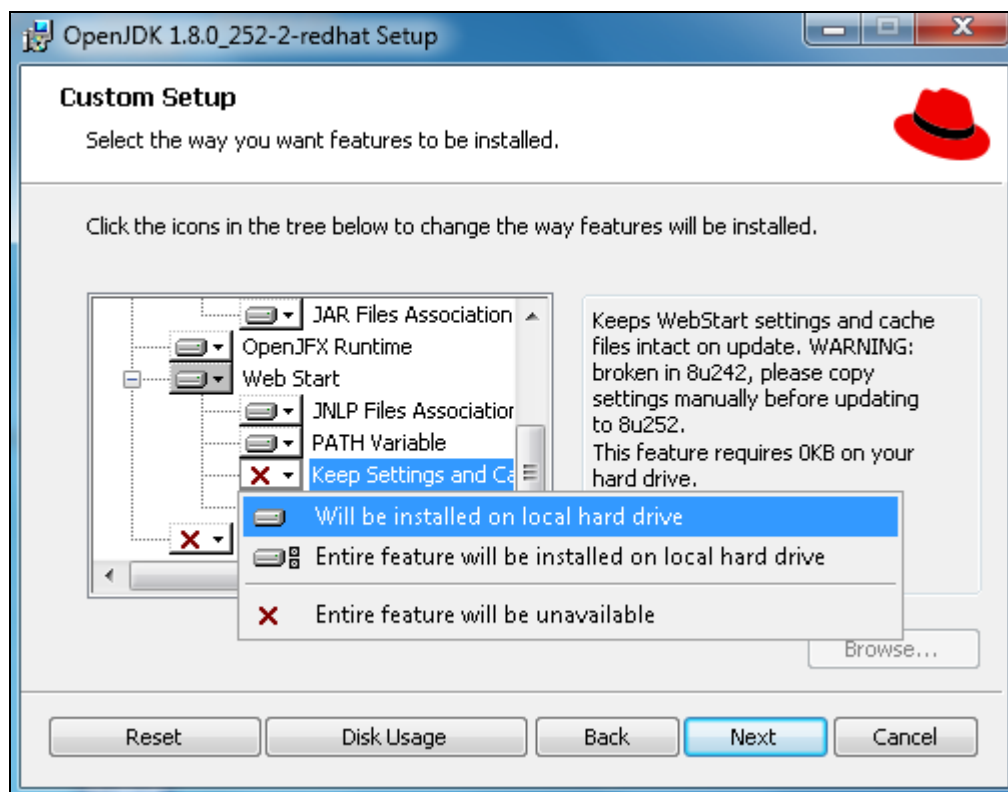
OpenJDK 1.8.0_252-2-redhat Setup

Custom Setup

Select the way you want features to be installed.

Click the icons in the tree below to change the way features will be installed.

JAR Files Association
OpenJFX Runtime
Web Start
JNLP Files Associatior
PATH Variable
Keep Settings and Ca

Keeps WebStart settings and cache files intact on update. WARNING: broken in 8u242, please copy settings manually before updating to 8u252.
This feature requires 0KB on your hard drive.

Will be installed on local hard drive
Entire feature will be installed on local hard drive
Entire feature will be unavailable

Browse...

Reset
Disk Usage
Back
Next
Cancel